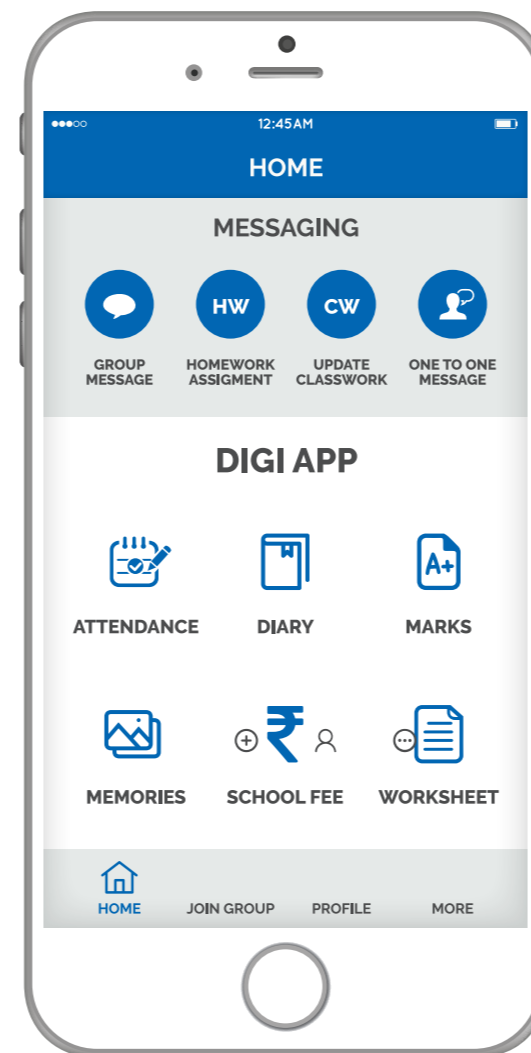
●●●○○ 12:45AM

HOME

MESSAGING

GROUP MESSAGE

HW
HOMEWORK ASSIGMENT

CW
UPDATE CLASSWORK

ONE TO ONE MESSAGE

DIGI APP

ATTENDANCE

DIARY

A+
MARKS

MEMORIES

₹
SCHOOL FEE

WORKSHEET

HOME JOIN GROUP PROFILE MORE